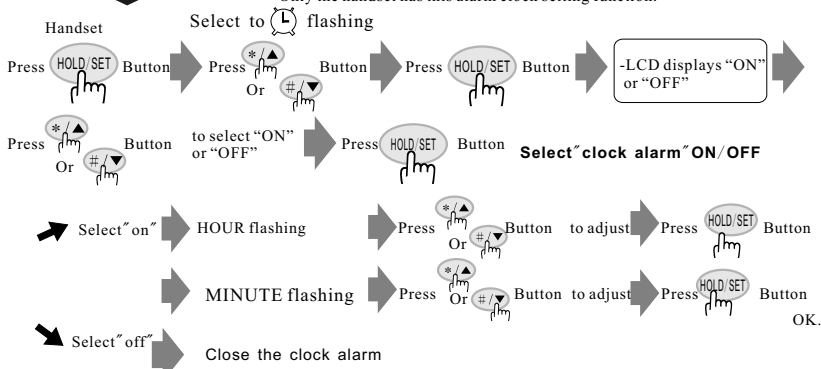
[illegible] the handset has this alarm clock setting function.

Handset

Select to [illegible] flashing

Press HOLD/SET Button

Press */▲ Or #/▼ Button

Press HOLD/SET Button

-LCD displays "ON" or "OFF"

Press */▲ Or #/▼ Button to select "ON" or "OFF"

Press HOLD/SET Button

Select˝clock alarm˝ON/OFF

Select˝on˝

HOUR flashing

Press */▲ Or #/▼ Button to adjust

Press HOLD/SET Button

MINUTE flashing

Press */▲ Or #/▼ Button to adjust

Press HOLD/SET Button

OK.

Select˝off˝

Close the clock alarm